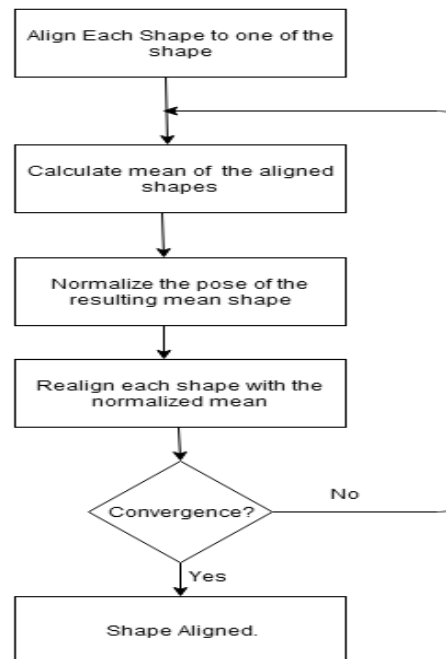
Align Each Shape to one of the shape

Calculate mean of the aligned shapes

Normalize the pose of the resulting mean shape

Realign each shape with the normalized mean

Convergence?

No

Yes

Shape Aligned.